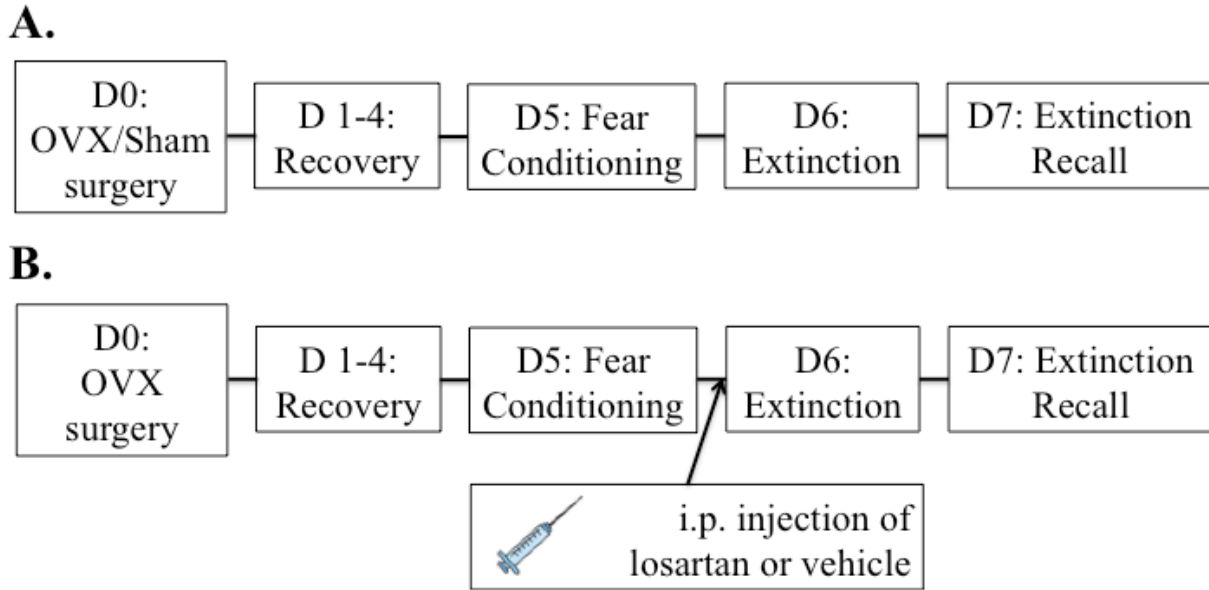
A.

D0: OVX/Sham surgery

D 1-4: Recovery

D5: Fear Conditioning

D6: Extinction

D7: Extinction Recall

B.

D0: OVX surgery

D 1-4: Recovery

D5: Fear Conditioning

D6: Extinction

D7: Extinction Recall

i.p. injection of losartan or vehicle